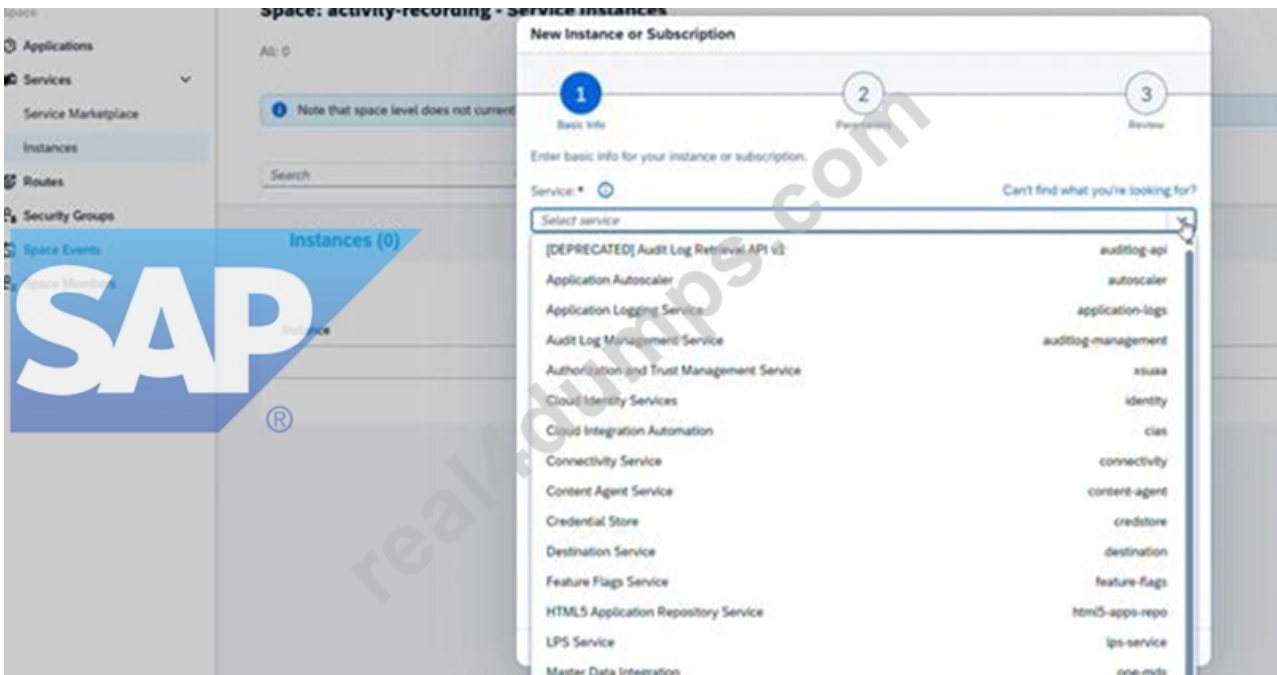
Space

Applications

Services

Service Marketplace

Instances

Routes

Security Groups

Space Events

Space Members

Space: activity-recording - Service Instances

All: 0

Note that space level does not current

Search

Instances (0)

Instance

SAP ®

New Instance or Subscription

1 Basic Info

2 Parameters

3 Review

Enter basic info for your instance or subscription.

Service: * ⓘ

Can't find what you're looking for?

Select service

| | |
|---|---|
| [DEPRECATED] Audit Log Retrieval API v1 | auditlog-api |
| Application Autoscaler | autoscaler |
| Application Logging Service | application-logs |
| Audit Log Management Service | auditlog-management |
| Authorization and Trust Management Service | xsuaa |
| Cloud Identity Services | identity |
| Cloud Integration Automation | cias |
| Connectivity Service | connectivity |
| Content Agent Service | content-agent |
| Credential Store | credstore |
| Destination Service | destination |
| Feature Flags Service | feature-flags |
| HTML5 Application Repository Service | html5-apps-repo |
| LPS Service | lps-service |
| Master Data Integration | one-mds |

real4dumps.com